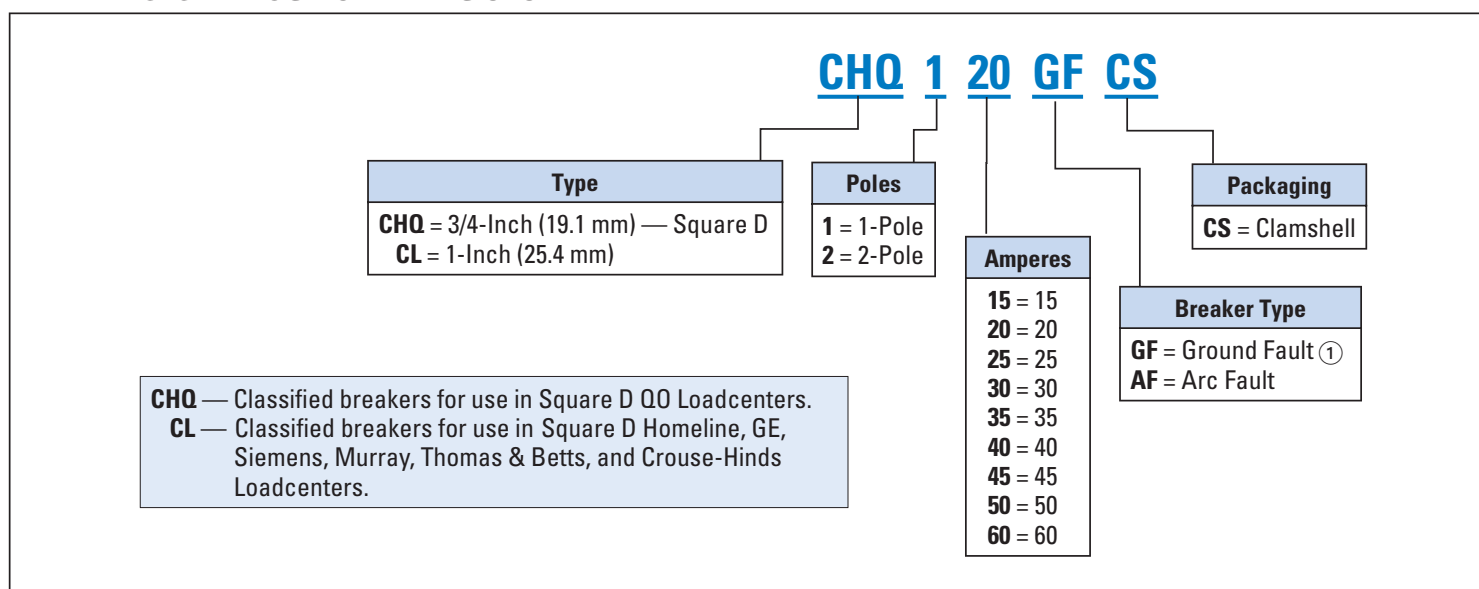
CHQ 1 20 GF CS

Type
CHQ = 3/4-Inch (19.1 mm) — Square D
CL = 1-Inch (25.4 mm)

Poles
1 = 1-Pole
2 = 2-Pole

Amperes
15 = 15
20 = 20
25 = 25
30 = 30
35 = 35
40 = 40
45 = 45
50 = 50
60 = 60

Breaker Type
GF = Ground Fault ①
AF = Arc Fault

Packaging
CS = Clamshell

CHQ — Classified breakers for use in Square D QO Loadcenters.
CL — Classified breakers for use in Square D Homeline, GE, Siemens, Murray, Thomas & Betts, and Crouse-Hinds Loadcenters.